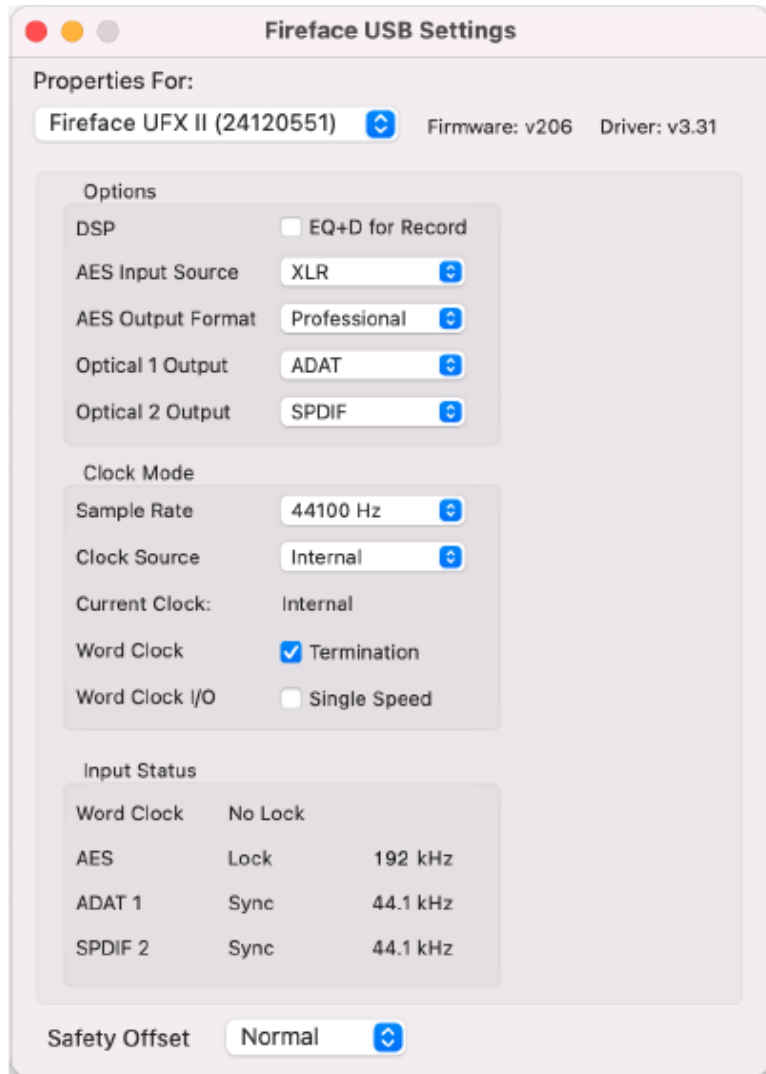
Fireface USB Settings

Properties For:

Fireface UFX II (24120551)

Firmware: v206

Driver: v3.31

Options

DSP
EQ+D for Record

AES Input Source
XLR

AES Output Format
Professional

Optical 1 Output
ADAT

Optical 2 Output
SPDIF

Clock Mode

Sample Rate
44100 Hz

Clock Source
Internal

Current Clock:
Internal

Word Clock
Termination

Word Clock I/O
Single Speed

Input Status

| Word Clock | No Lock | |
|---|---|---|
| AES | Lock | 192 kHz |
| ADAT 1 | Sync | 44.1 kHz |
| SPDIF 2 | Sync | 44.1 kHz |

Safety Offset
Normal